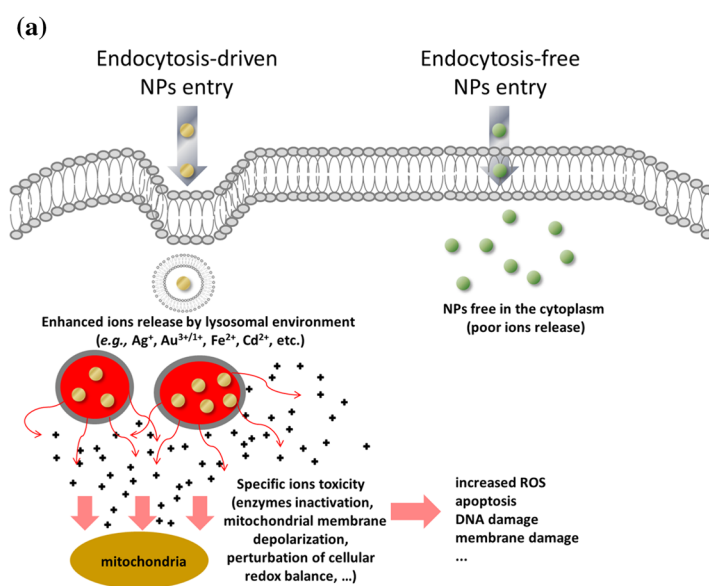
(a)

Endocytosis-driven NPs entry

Endocytosis-free NPs entry

NPs free in the cytoplasm (poor ions release)

Enhanced ions release by lysosomal environment (*e.g.*, $Ag^{+}$, $Au^{3+/1+}$, $Fe^{2+}$, $Cd^{2+}$, etc.)

Specific ions toxicity (enzymes inactivation, mitochondrial membrane depolarization, perturbation of cellular redox balance, …)

increased ROS
apoptosis
DNA damage
membrane damage
…

mitochondria